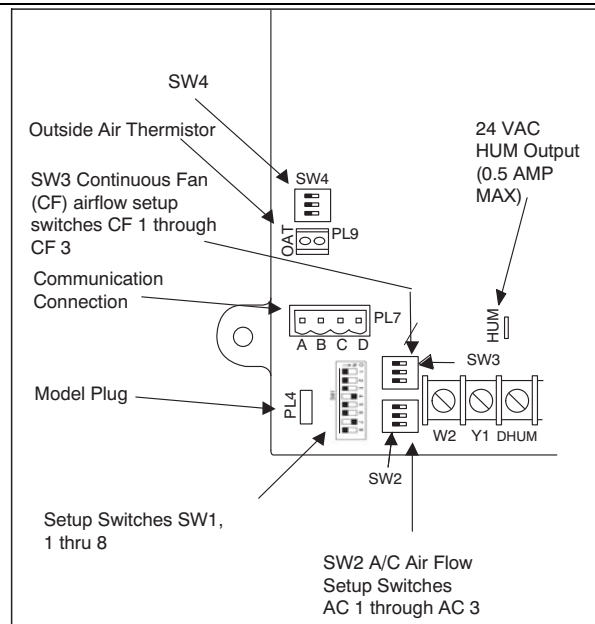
SW4

Outside Air Thermistor

24 VAC HUM Output (0.5 AMP MAX)

SW3 Continuous Fan (CF) airflow setup switches CF 1 through CF 3

SW4

OAT

PL9

Communication Connection

PL7

A B C D

HUM

SW3

Model Plug

PL4

W2 Y1 DHUM

SW2

Setup Switches SW1, 1 thru 8

SW2 A/C Air Flow Setup Switches AC 1 through AC 3